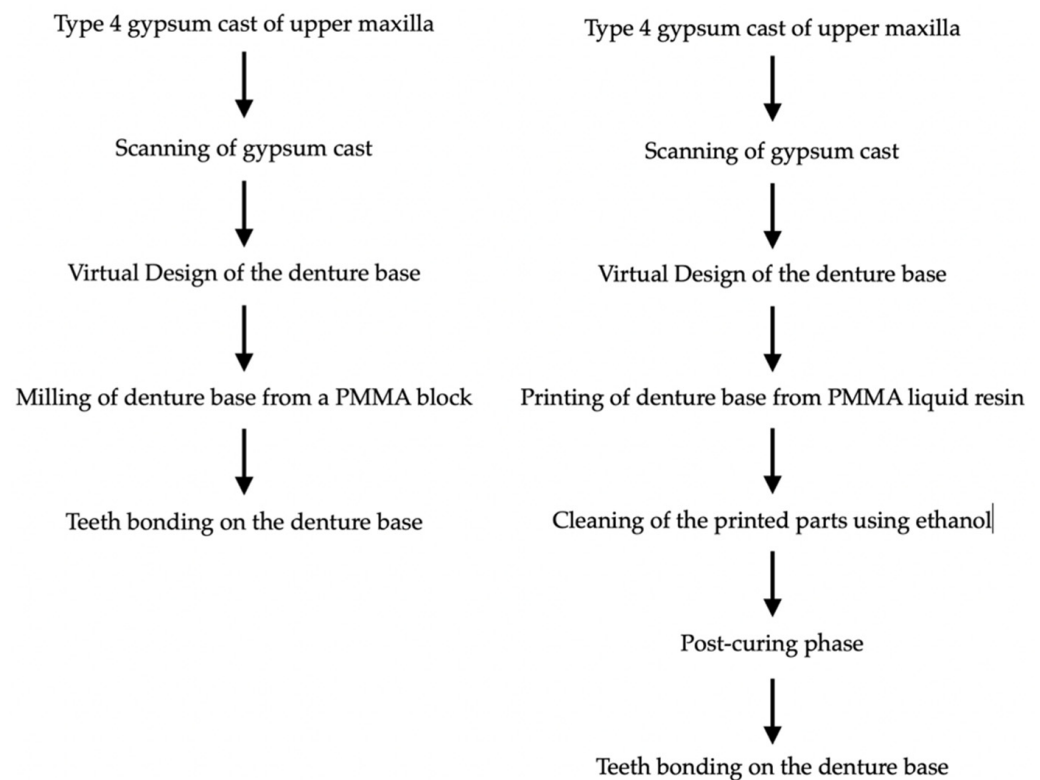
Type 4 gypsum cast of upper maxilla

Scanning of gypsum cast

Virtual Design of the denture base

Milling of denture base from a PMMA block

Teeth bonding on the denture base

Type 4 gypsum cast of upper maxilla

Scanning of gypsum cast

Virtual Design of the denture base

Printing of denture base from PMMA liquid resin

Cleaning of the printed parts using ethanol

Post-curing phase

Teeth bonding on the denture base